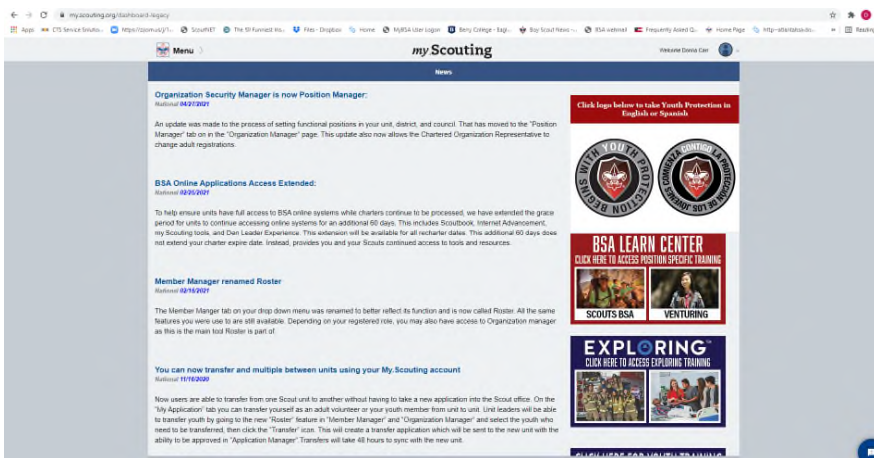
my.scouting.org/dashboard-legacy

Apps CTS Service Solutio... https://zoom.us/j/1... ScoutNET The 50 Funniest Inv... Files - Dropbox Home MyBSA User Logon Berry College - Eagl... Boy Scout News -... BSA webmail Frequently Asked Q... Home Page http--atlantabsa.do... » Reading

Menu

my Scouting

Welcome Donia Carr

News

Organization Security Manager is now Position Manager:
National 04/27/2021

An update was made to the process of setting functional positions in your unit, district, and council. That has moved to the "Position Manager" tab on in the "Organization Manager" page. This update also now allows the Chartered Organization Representative to change adult registrations.

BSA Online Applications Access Extended:
National 02/25/2021

To help ensure units have full access to BSA online systems while charters continue to be processed, we have extended the grace period for units to continue accessing online systems for an additional 60 days. This includes Scoutbook, Internet Advancement, my Scouting tools, and Den Leader Experience. This extension will be available for all recharter dates. This additional 60 days does not extend your charter expire date. Instead, provides you and your Scouts continued access to tools and resources.

Member Manager renamed Roster
National 02/16/2021

The Member Manger tab on your drop down menu was renamed to better reflect its function and is now called Roster. All the same features you were use to are still available. Depending on your registered role, you may also have access to Organization manager as this is the main tool Roster is part of.

You can now transfer and multiple between units using your My.Scouting account
National 11/16/2020

Now users are able to transfer from one Scout unit to another without having to take a new application into the Scout office. On the "My Application" tab you can transfer yourself as an adult volunteer or your youth member from unit to unit. Unit leaders will be able to transfer youth by going to the new "Roster" feature in "Member Manager" and "Organization Manager" and select the youth who need to be transferred, then click the "Transfer" icon. This will create a transfer application which will be sent to the new unit with the ability to be approved in "Application Manager" Transfers will take 48 hours to sync with the new unit.

Click logo below to take Youth Protection in English or Spanish

BEGINS WITH YOU YOUTH PROTECTION

CONTIGO LA PROTECCION DE LOS JOVENES COMIENZA

BSA LEARN CENTER
CLICK HERE TO ACCESS POSITION SPECIFIC TRAINING
SCOUTS BSA
VENTURING

EXPLORING
CLICK HERE TO ACCESS EXPLORING TRAINING

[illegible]